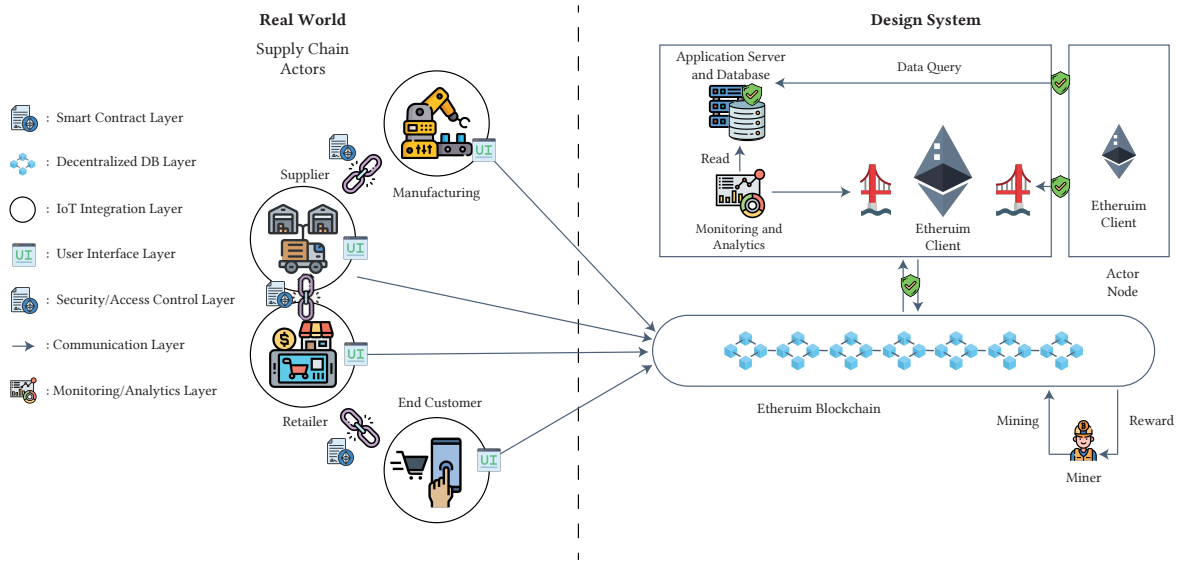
Real World

Supply Chain Actors

: Smart Contract Layer

: Decentralized DB Layer

: IoT Integration Layer

UI : User Interface Layer

: Security/Access Control Layer

: Communication Layer

: Monitoring/Analytics Layer

Supplier

Manufacturing

UI

UI

UI

Retailer

End Customer

UI

Design System

Application Server and Database

Data Query

Read

Monitoring and Analytics

Etheruim Client

Etheruim Client

Actor Node

Etheruim Blockchain

Mining

Reward

Miner